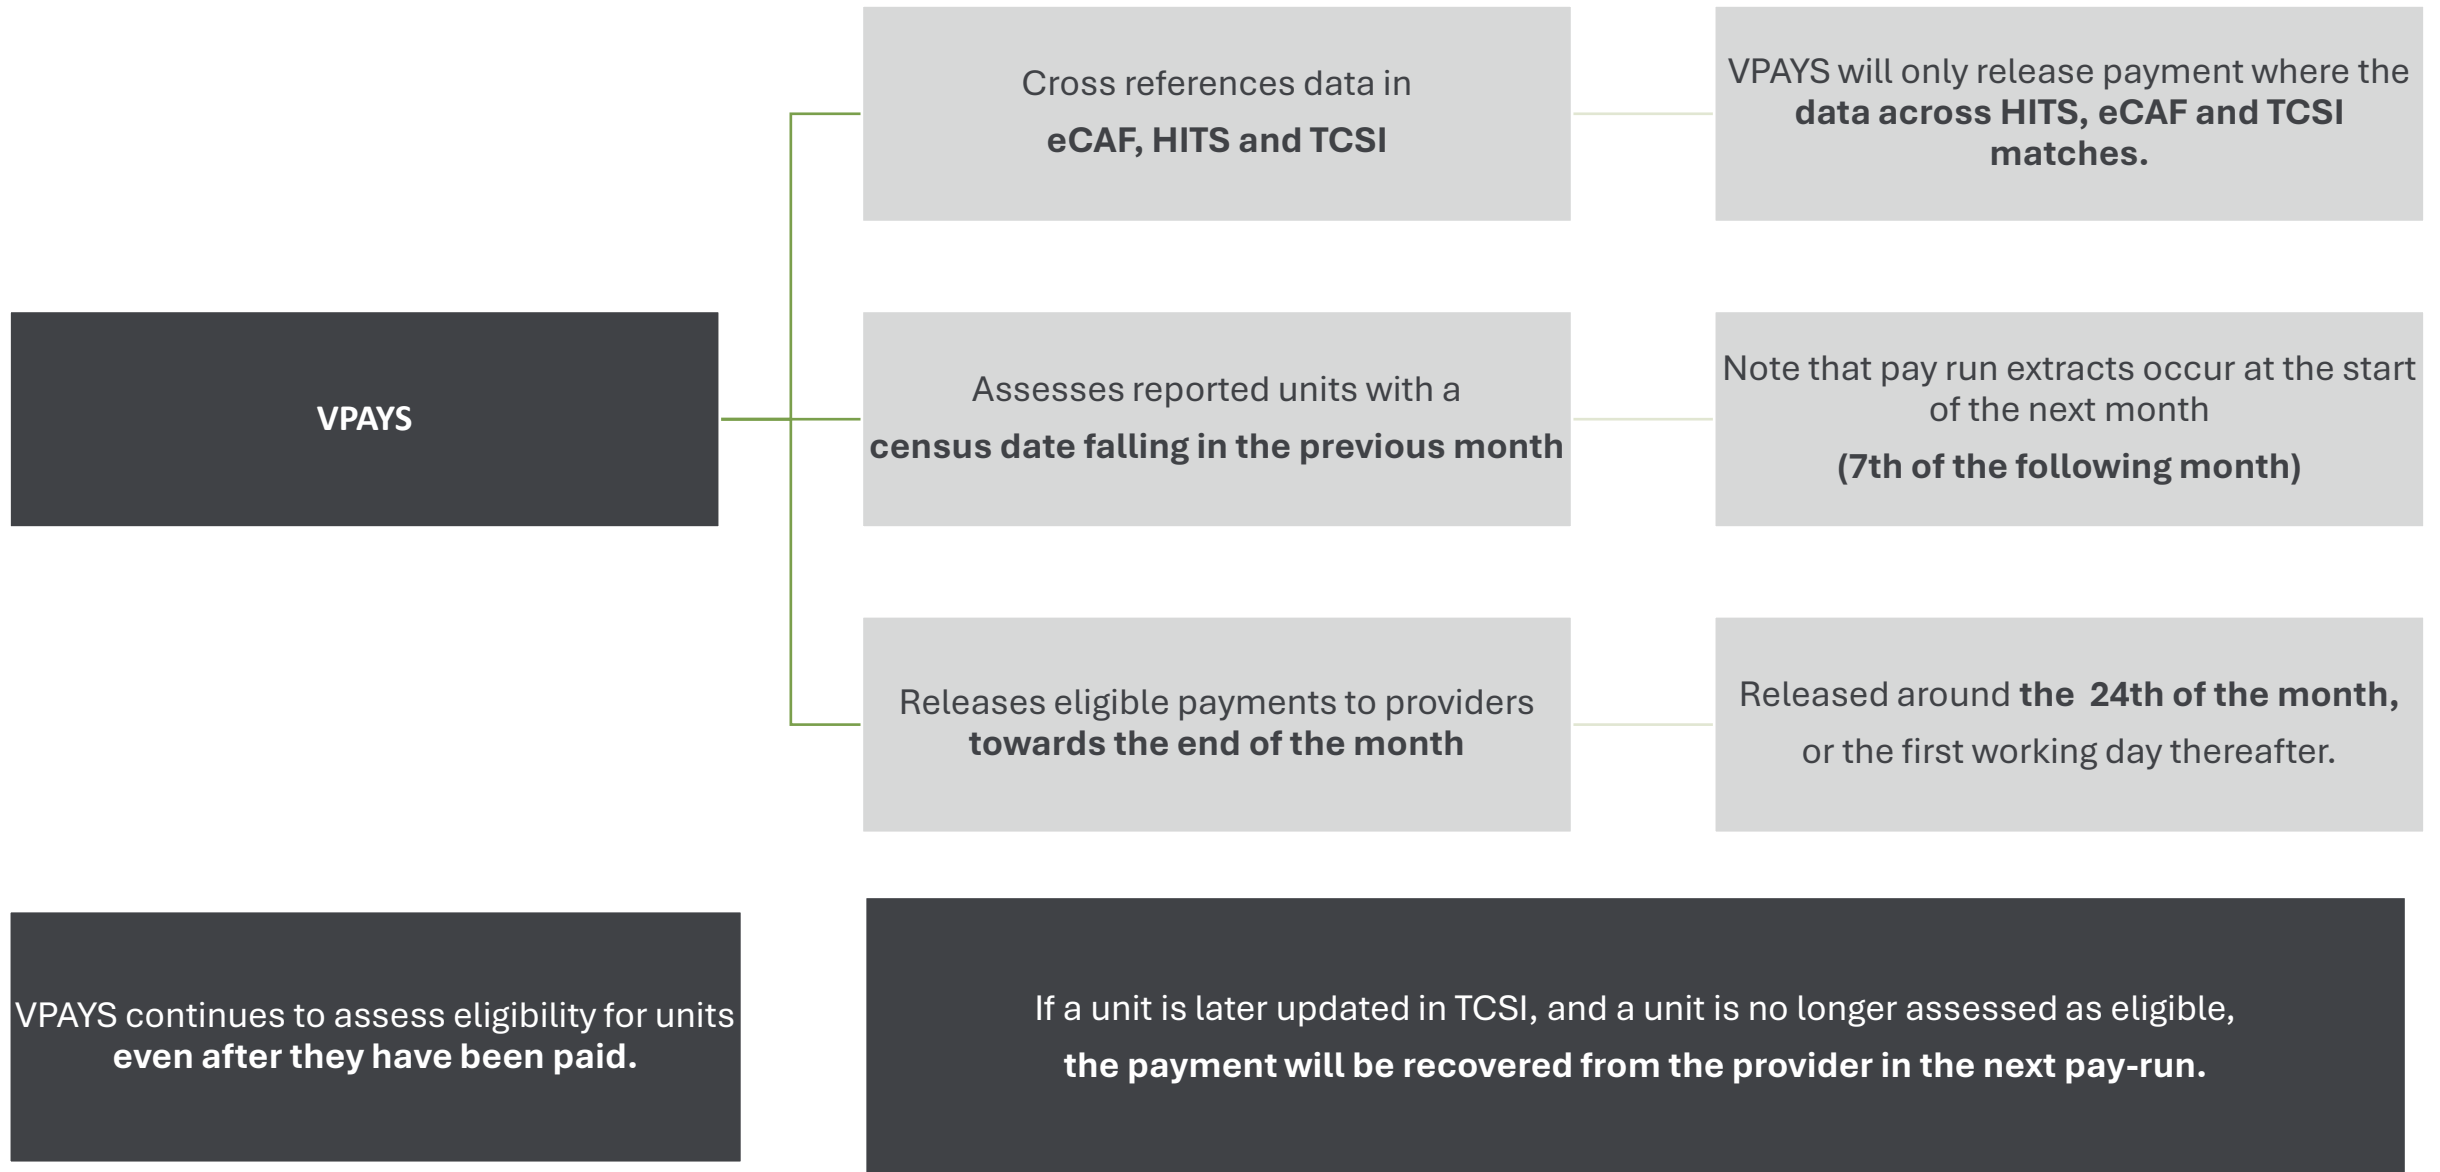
VPAYS

Cross references data in eCAF, HITS and TCSI

VPAYS will only release payment where the data across HITS, eCAF and TCSI matches.

Assesses reported units with a census date falling in the previous month

Note that pay run extracts occur at the start of the next month

(7th of the following month)

Releases eligible payments to providers towards the end of the month

Released around the 24th of the month,

or the first working day thereafter.

VPAYS continues to assess eligibility for units even after they have been paid.

If a unit is later updated in TCSI, and a unit is no longer assessed as eligible,

the payment will be recovered from the provider in the next pay-run.